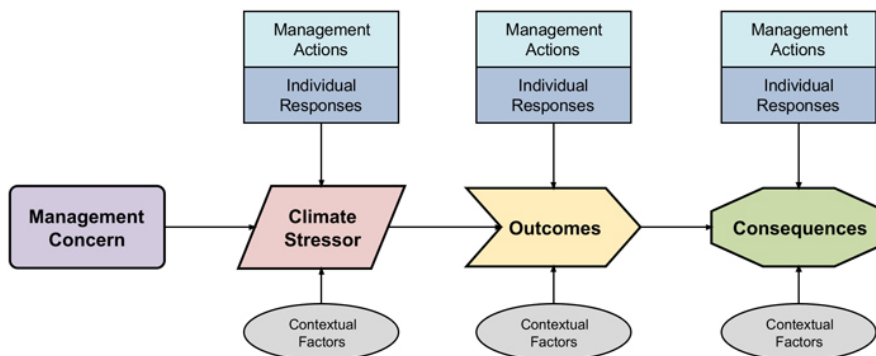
Management Actions

Individual Responses

Management Actions

Individual Responses

Management Actions

Individual Responses

Management Concern

Climate Stressor

Outcomes

Consequences

Contextual Factors

Contextual Factors

Contextual Factors